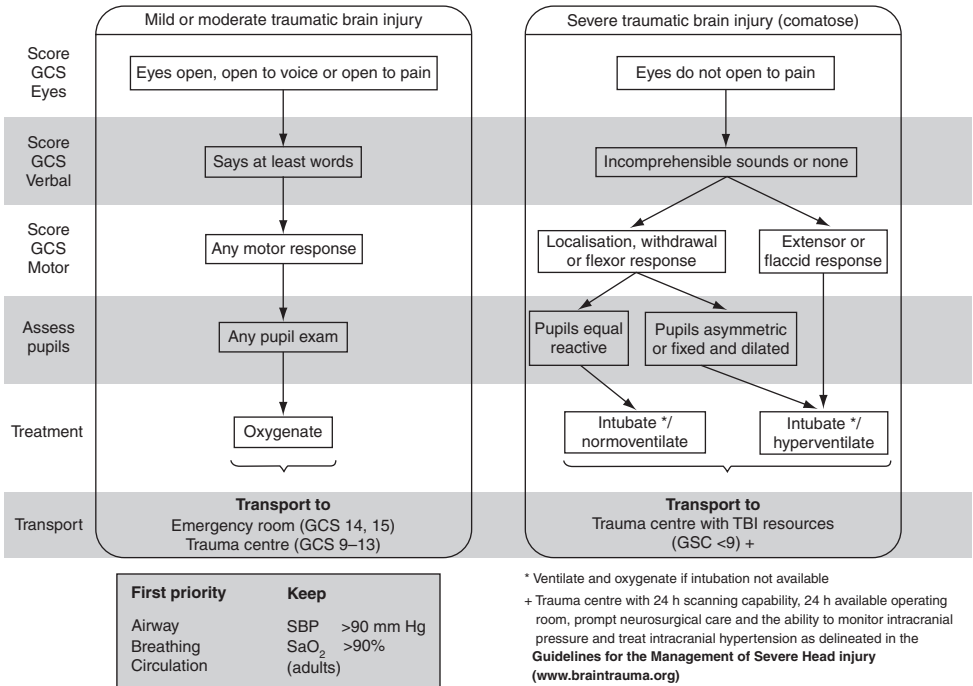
Mild or moderate traumatic brain injury

Severe traumatic brain injury (comatose)

Score GCS Eyes

Eyes open, open to voice or open to pain

Eyes do not open to pain

Score GCS Verbal

Says at least words

Incomprehensible sounds or none

Score GCS Motor

Any motor response

Localisation, withdrawal or flexor response

Extensor or flaccid response

Assess pupils

Any pupil exam

Pupils equal reactive

Pupils asymmetric or fixed and dilated

Treatment

Oxygenate

Intubate */ normoventilate

Intubate */ hyperventilate

Transport

**Transport to**
Emergency room (GCS 14, 15)
Trauma centre (GCS 9–13)

**Transport to**
Trauma centre with TBI resources (GSC <9) +

| **First priority** | **Keep** |
|---|---|
| Airway<br>Breathing<br>Circulation | SBP >90 mm Hg<br>$SaO_2$ >90%<br>(adults) |

* Ventilate and oxygenate if intubation not available

+ Trauma centre with 24 h scanning capability, 24 h available operating room, prompt neurosurgical care and the ability to monitor intracranial pressure and treat intracranial hypertension as delineated in the **Guidelines for the Management of Severe Head injury (www.braintrauma.org)**